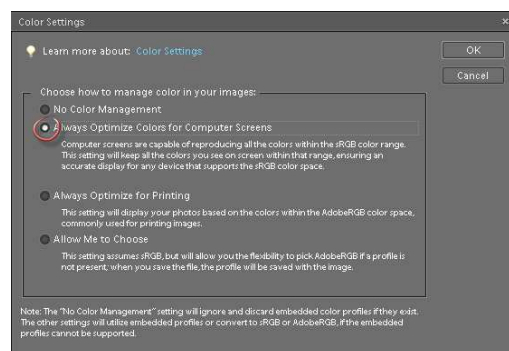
Color Settings

Learn more about: Color Settings

OK

Cancel

Choose how to manage color in your images:

No Color Management

Always Optimize Colors for Computer Screens

Computer screens are capable of reproducing all the colors within the sRGB color range. This setting will keep all the colors you see on screen within that range, ensuring an accurate display for any device that supports the sRGB color space.

Always Optimize for Printing

This setting will display your photos based on the colors within the AdobeRGB color space, commonly used for printing images.

Allow Me to Choose

This setting assumes sRGB, but will allow you the flexibility to pick AdobeRGB if a profile is not present, when you save the file, the profile will be saved with the image.

Note: The "No Color Management" setting will ignore and discard embedded color profiles if they exist. The other settings will utilize embedded profiles or convert to sRGB or AdobeRGB, if the embedded profiles cannot be supported.